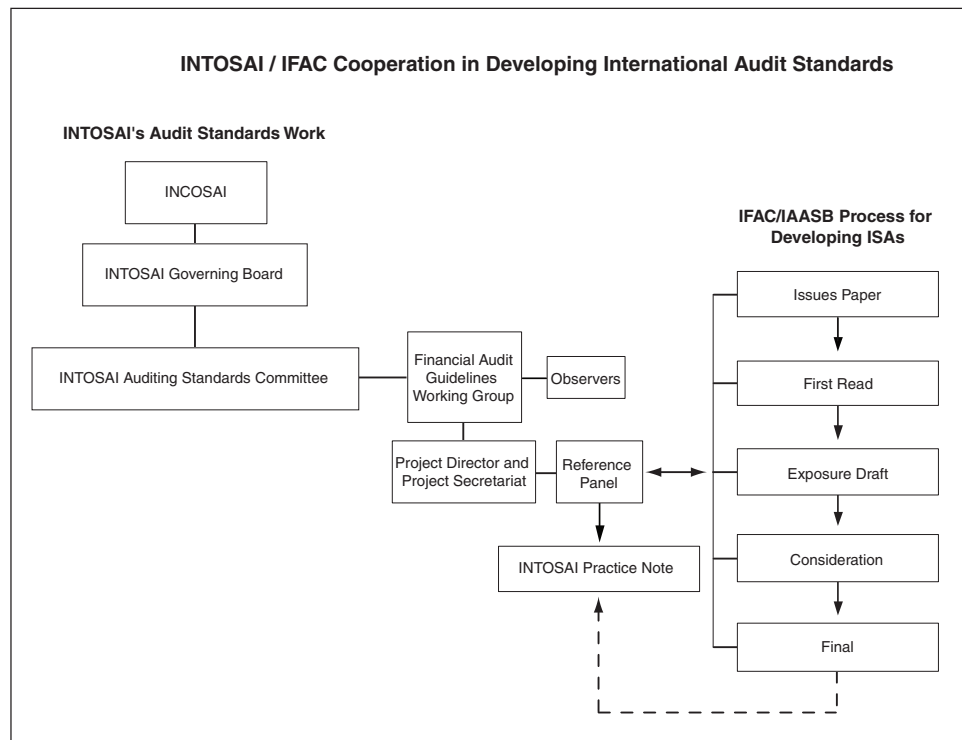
INTOSAI / IFAC Cooperation in Developing International Audit Standards

INTOSAI's Audit Standards Work

INCOSAI

INTOSAI Governing Board

INTOSAI Auditing Standards Committee

Financial Audit Guidelines Working Group

Observers

Project Director and Project Secretariat

Reference Panel

INTOSAI Practice Note

IFAC/IAASB Process for Developing ISAs

Issues Paper

First Read

Exposure Draft

Consideration

Final